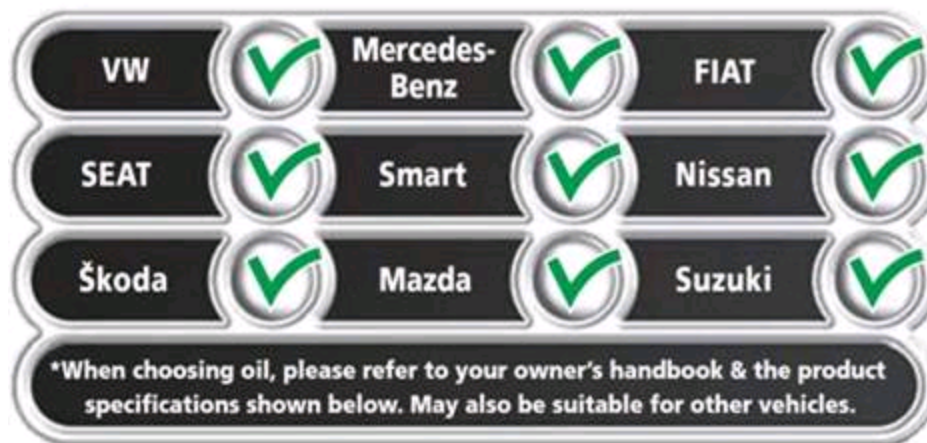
VW ✓ Mercedes-Benz ✓ FIAT ✓
SEAT ✓ Smart ✓ Nissan ✓
Škoda ✓ Mazda ✓ Suzuki ✓

*When choosing oil, please refer to your owner's handbook & the product specifications shown below. May also be suitable for other vehicles.